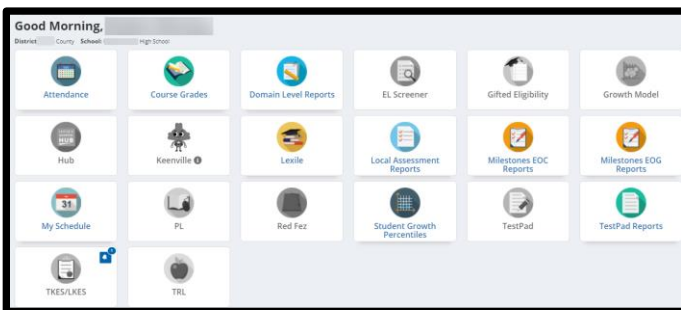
Good Morning, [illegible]
District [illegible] County School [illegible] High School

Attendance
Course Grades
Domain Level Reports
EL Screener
Gifted Eligibility
Growth Model
HUB
Hub
Keenville
Lexile
Local Assessment Reports
Milestones EOC Reports
Milestones EOG Reports
31
My Schedule
PL
Red Fez
Student Growth Percentiles
TestPad
TestPad Reports
TKES/LKES
TRL